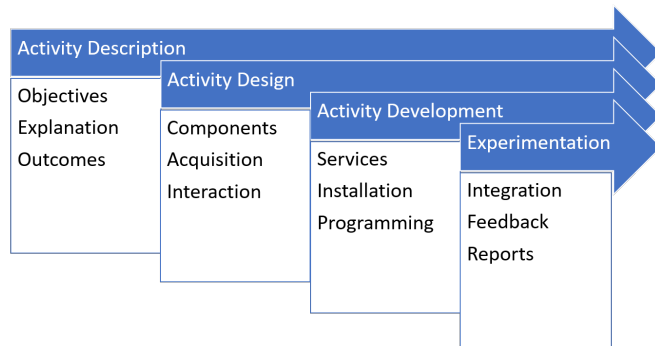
Activity Description

Objectives
Explanation
Outcomes

Activity Design

Components
Acquisition
Interaction

Activity Development

Services
Installation
Programming

Experimentation

Integration
Feedback
Reports